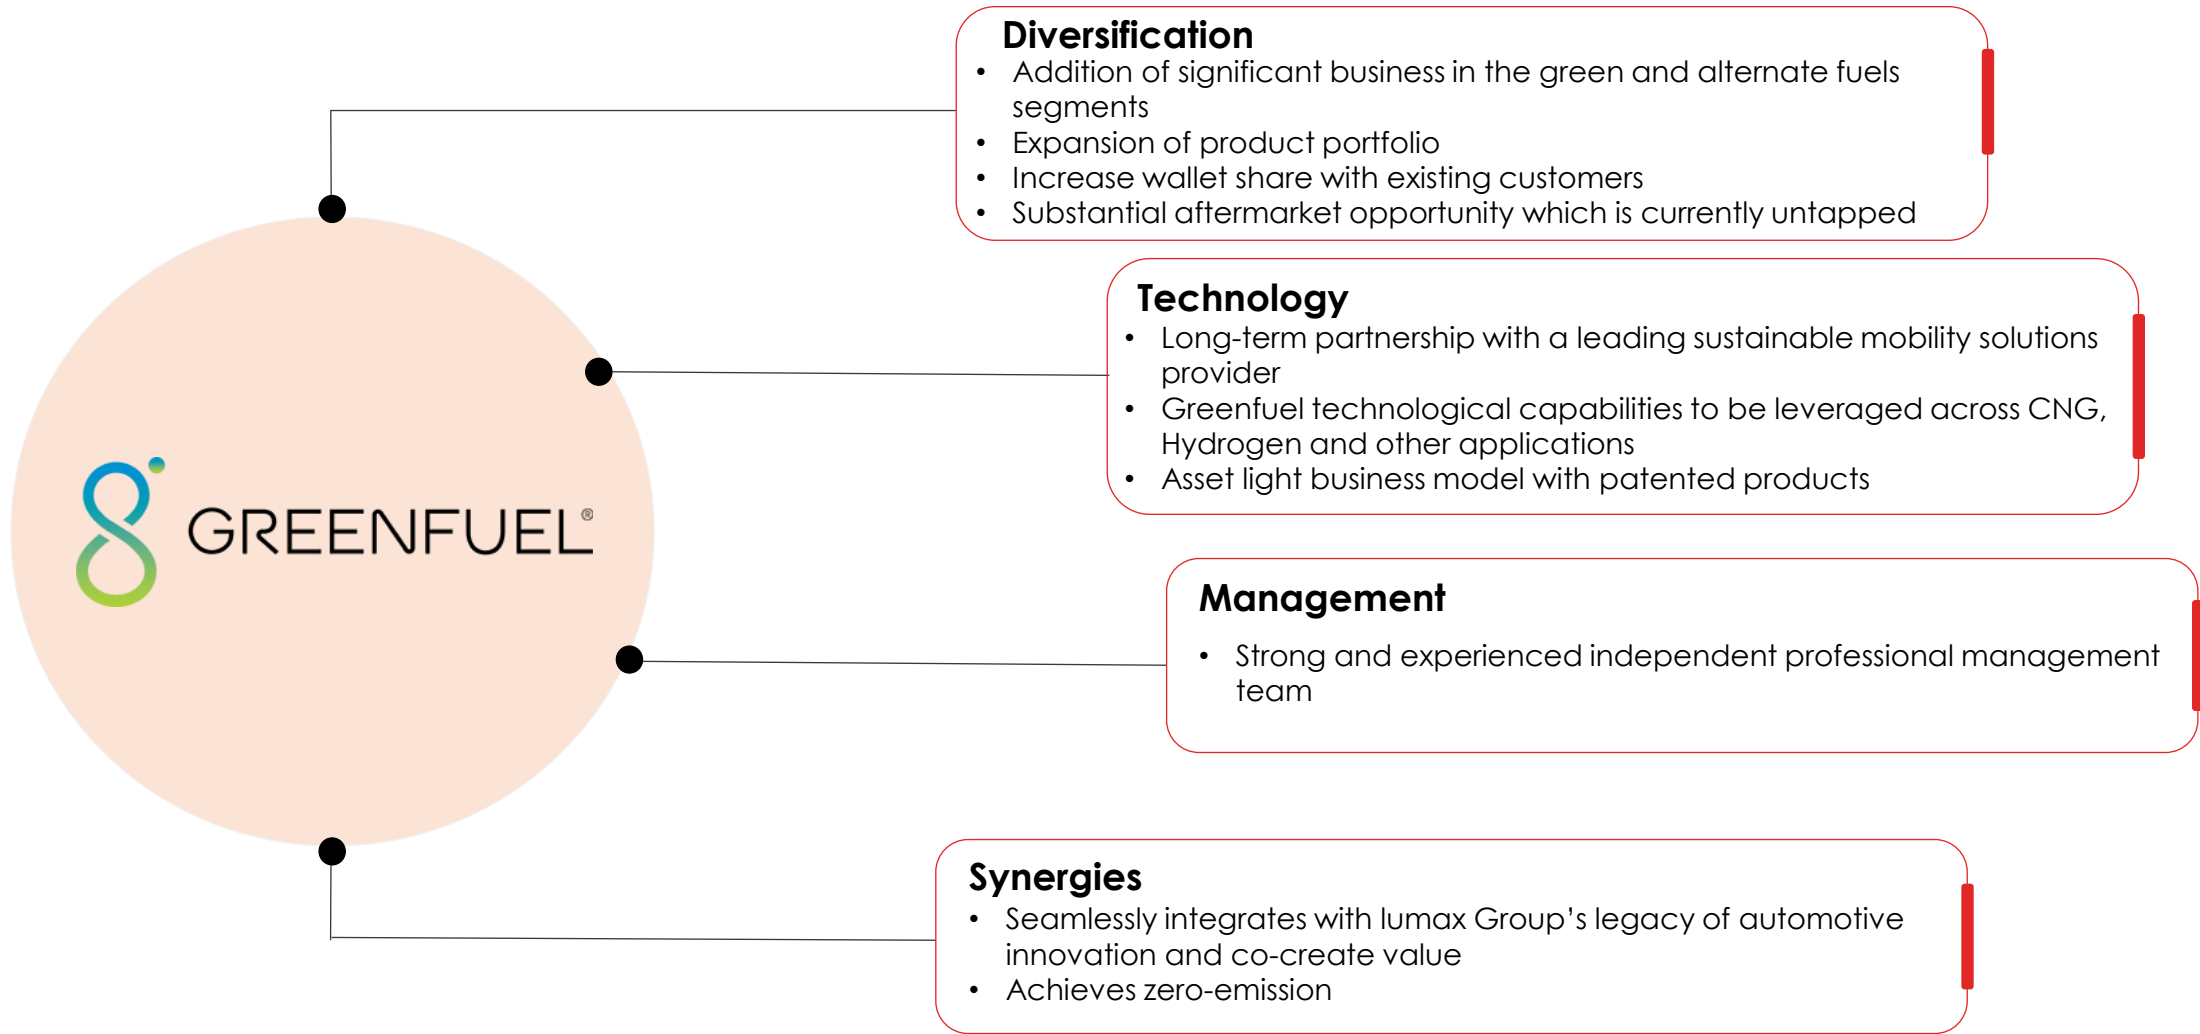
GREENFUEL®

Diversification
• Addition of significant business in the green and alternate fuels segments
• Expansion of product portfolio
• Increase wallet share with existing customers
• Substantial aftermarket opportunity which is currently untapped

Technology
• Long-term partnership with a leading sustainable mobility solutions provider
• Greenfuel technological capabilities to be leveraged across CNG, Hydrogen and other applications
• Asset light business model with patented products

Management
• Strong and experienced independent professional management team

Synergies
• Seamlessly integrates with lumax Group's legacy of automotive innovation and co-create value
• Achieves zero-emission